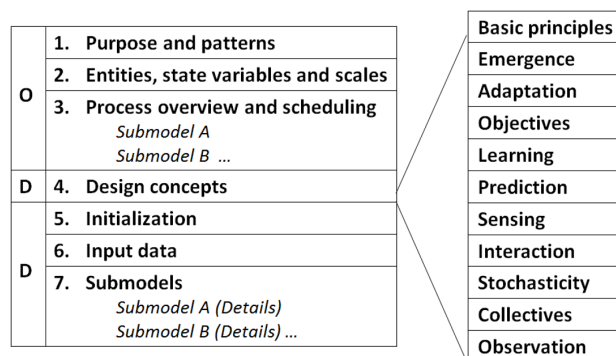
| | |
|---|---|
| O | 1. Purpose and patterns |
| | 2. Entities, state variables and scales |
| | 3. Process overview and scheduling<br>*Submodel A*<br>*Submodel B …* |
| D | 4. Design concepts |
| D | 5. Initialization |
| | 6. Input data |
| | 7. Submodels<br>*Submodel A (Details)*<br>*Submodel B (Details) …* |

| |
|---|
| Basic principles |
| Emergence |
| Adaptation |
| Objectives |
| Learning |
| Prediction |
| Sensing |
| Interaction |
| Stochasticity |
| Collectives |
| Observation |